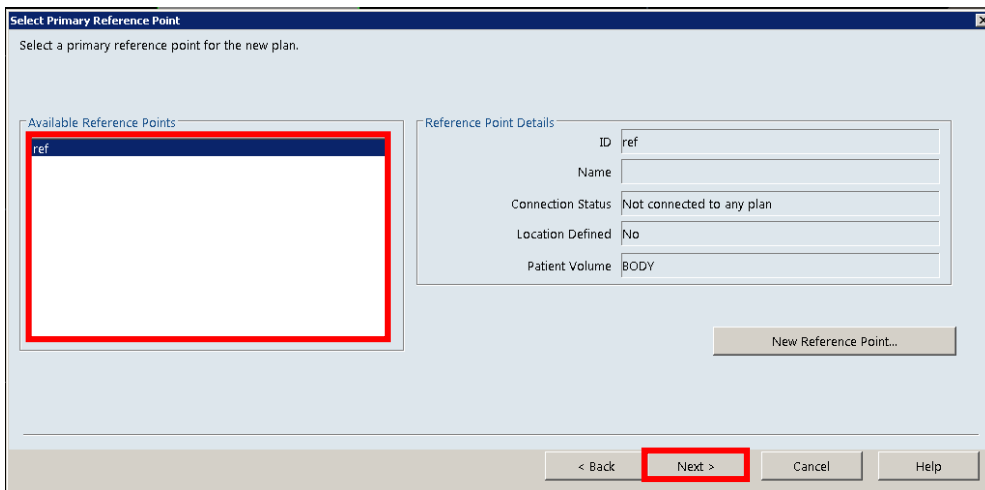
Select Primary Reference Point

Select a primary reference point for the new plan.

Available Reference Points
ref

Reference Point Details
ID ref
Name
Connection Status Not connected to any plan
Location Defined No
Patient Volume BODY

New Reference Point...

< Back
Next >
Cancel
Help